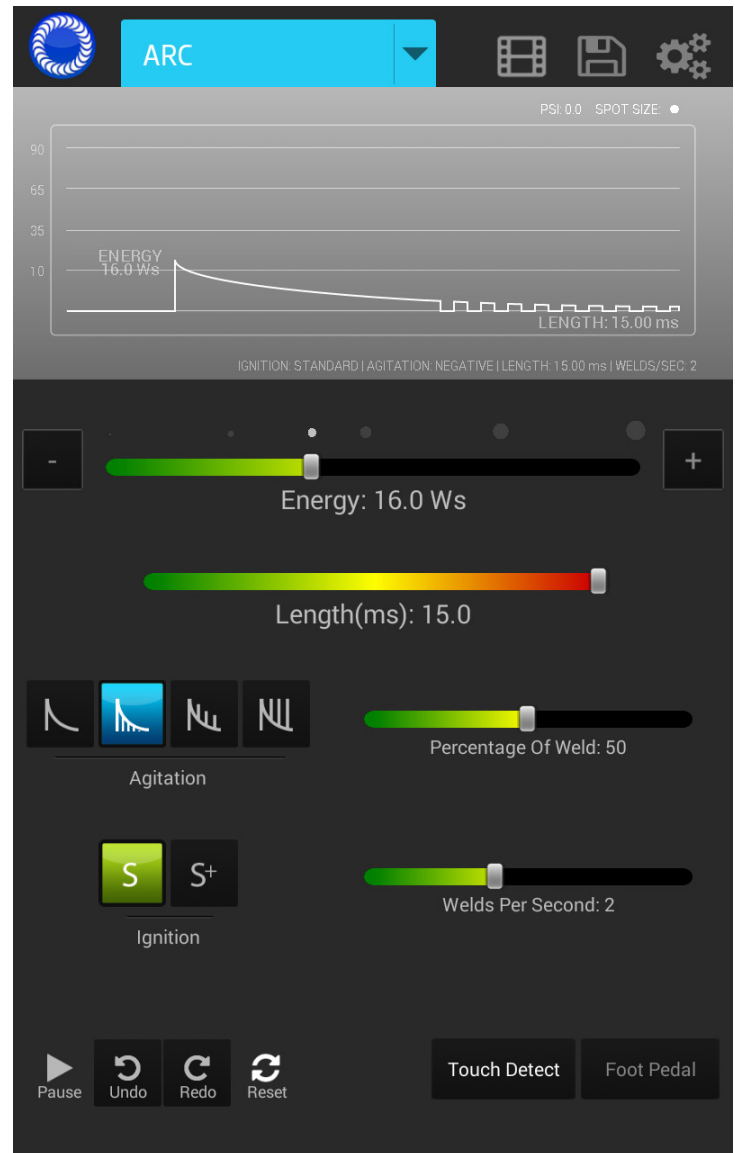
ARC

PSI: 0.0 SPOT SIZE:

90
65
35
10

ENERGY
16.0 Ws

LENGTH: 15.00 ms

IGNITION: STANDARD | AGITATION: NEGATIVE | LENGTH: 15.00 ms | WELDS/SEC: 2

-
+

Energy: 16.0 Ws

Length(ms): 15.0

Agitation

Percentage Of Weld: 50

S
S+

Ignition

Welds Per Second: 2

Pause
Undo
Redo
Reset

Touch Detect
Foot Pedal